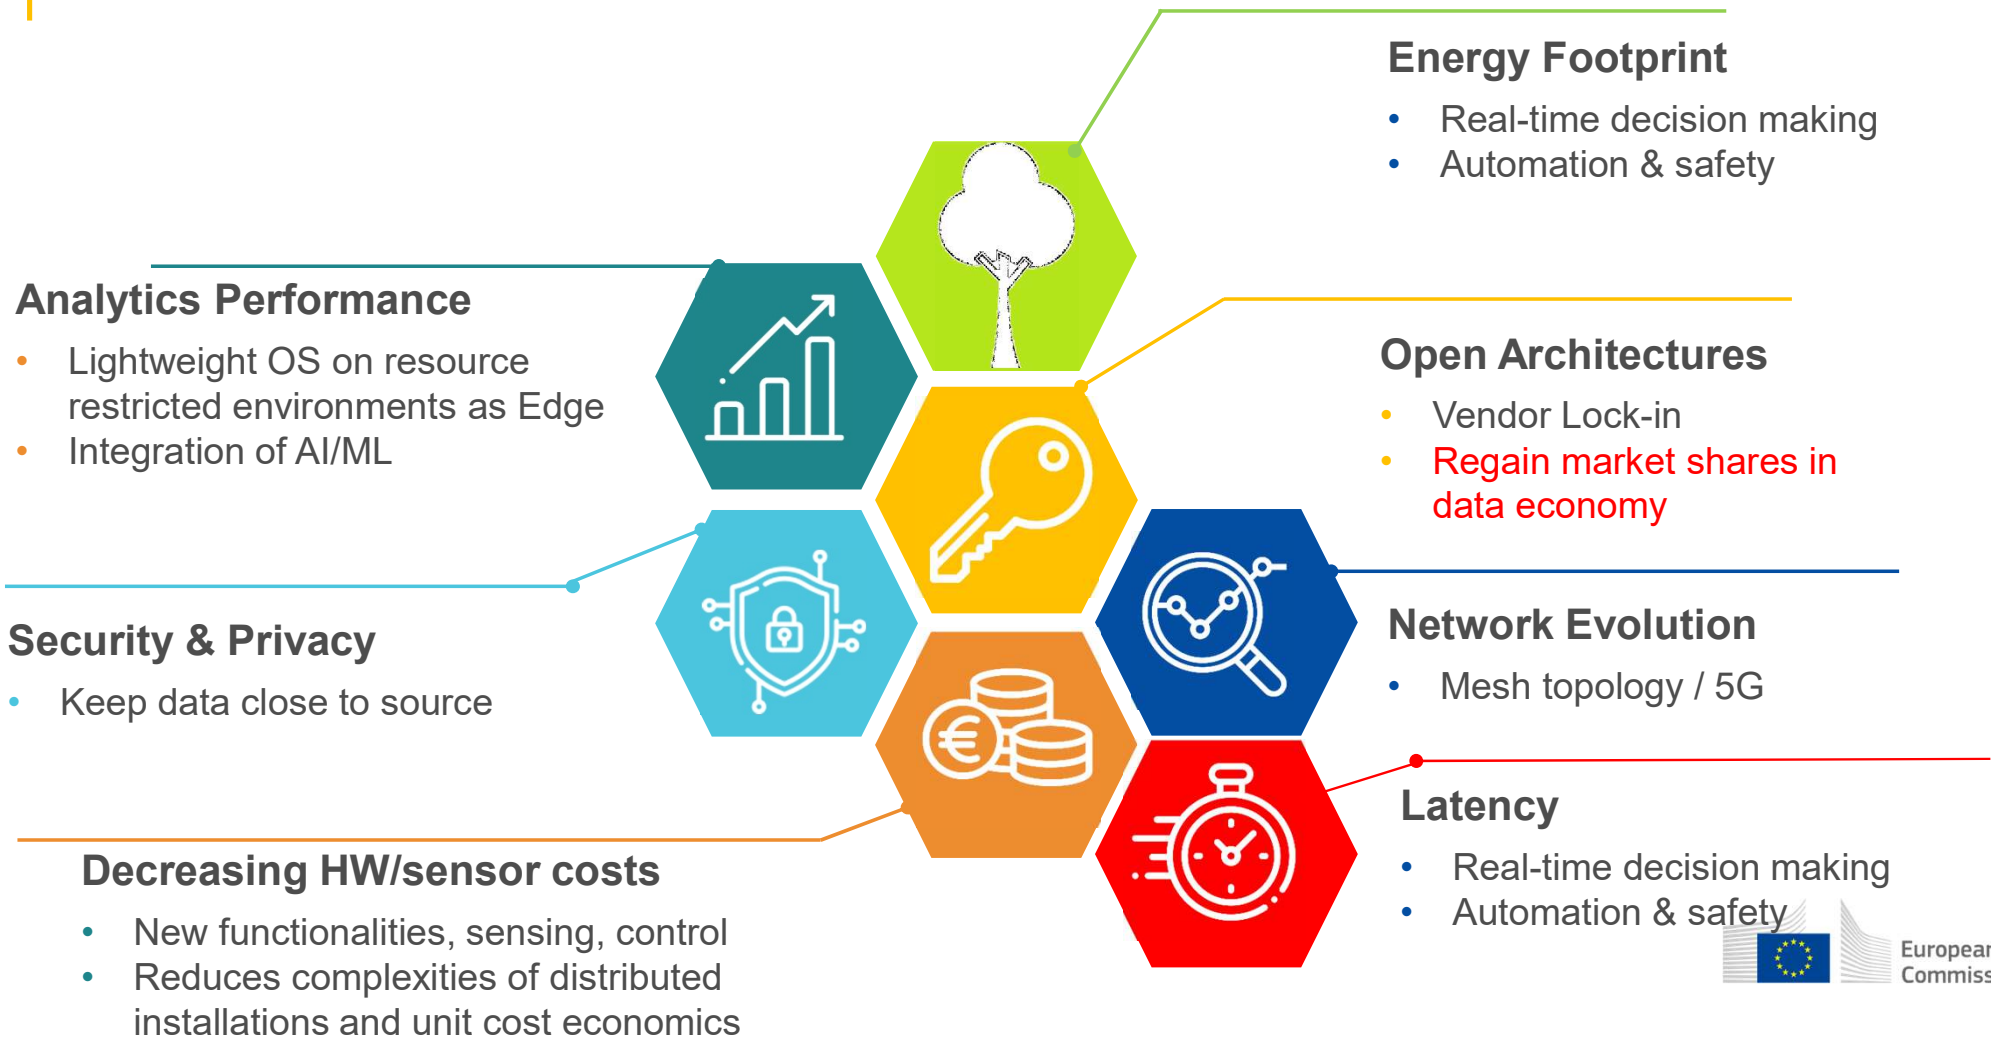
Energy Footprint

- Real-time decision making
- Automation & safety

Analytics Performance

- Lightweight OS on resource restricted environments as Edge
- Integration of AI/ML

Open Architectures

- Vendor Lock-in
- Regain market shares in data economy

Security & Privacy

- Keep data close to source

Network Evolution

- Mesh topology / 5G

Latency

- Real-time decision making
- Automation & safety

Decreasing HW/sensor costs

- New functionalities, sensing, control
- Reduces complexities of distributed installations and unit cost economics

European Commiss